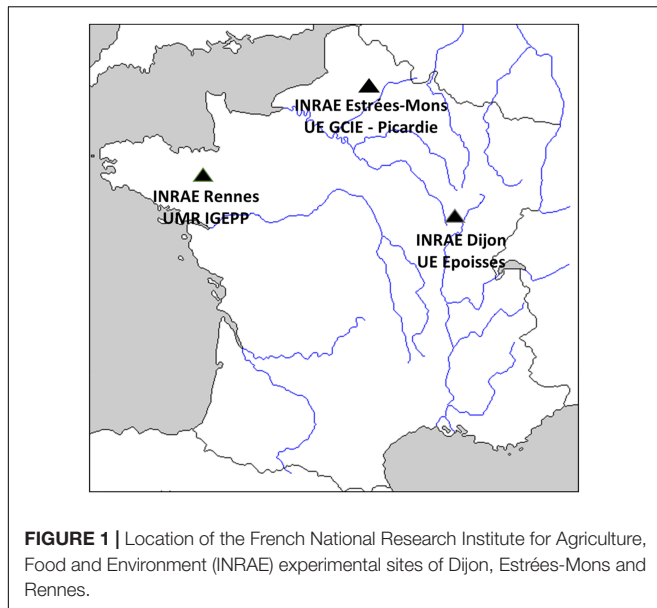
INRAE Estrées-Mons
UE GCIE - Picardie

INRAE Rennes
UMR IGEPP

INRAE Dijon
UE Epoisses

**FIGURE 1 |** Location of the French National Research Institute for Agriculture, Food and Environment (INRAE) experimental sites of Dijon, Estrées-Mons and Rennes.